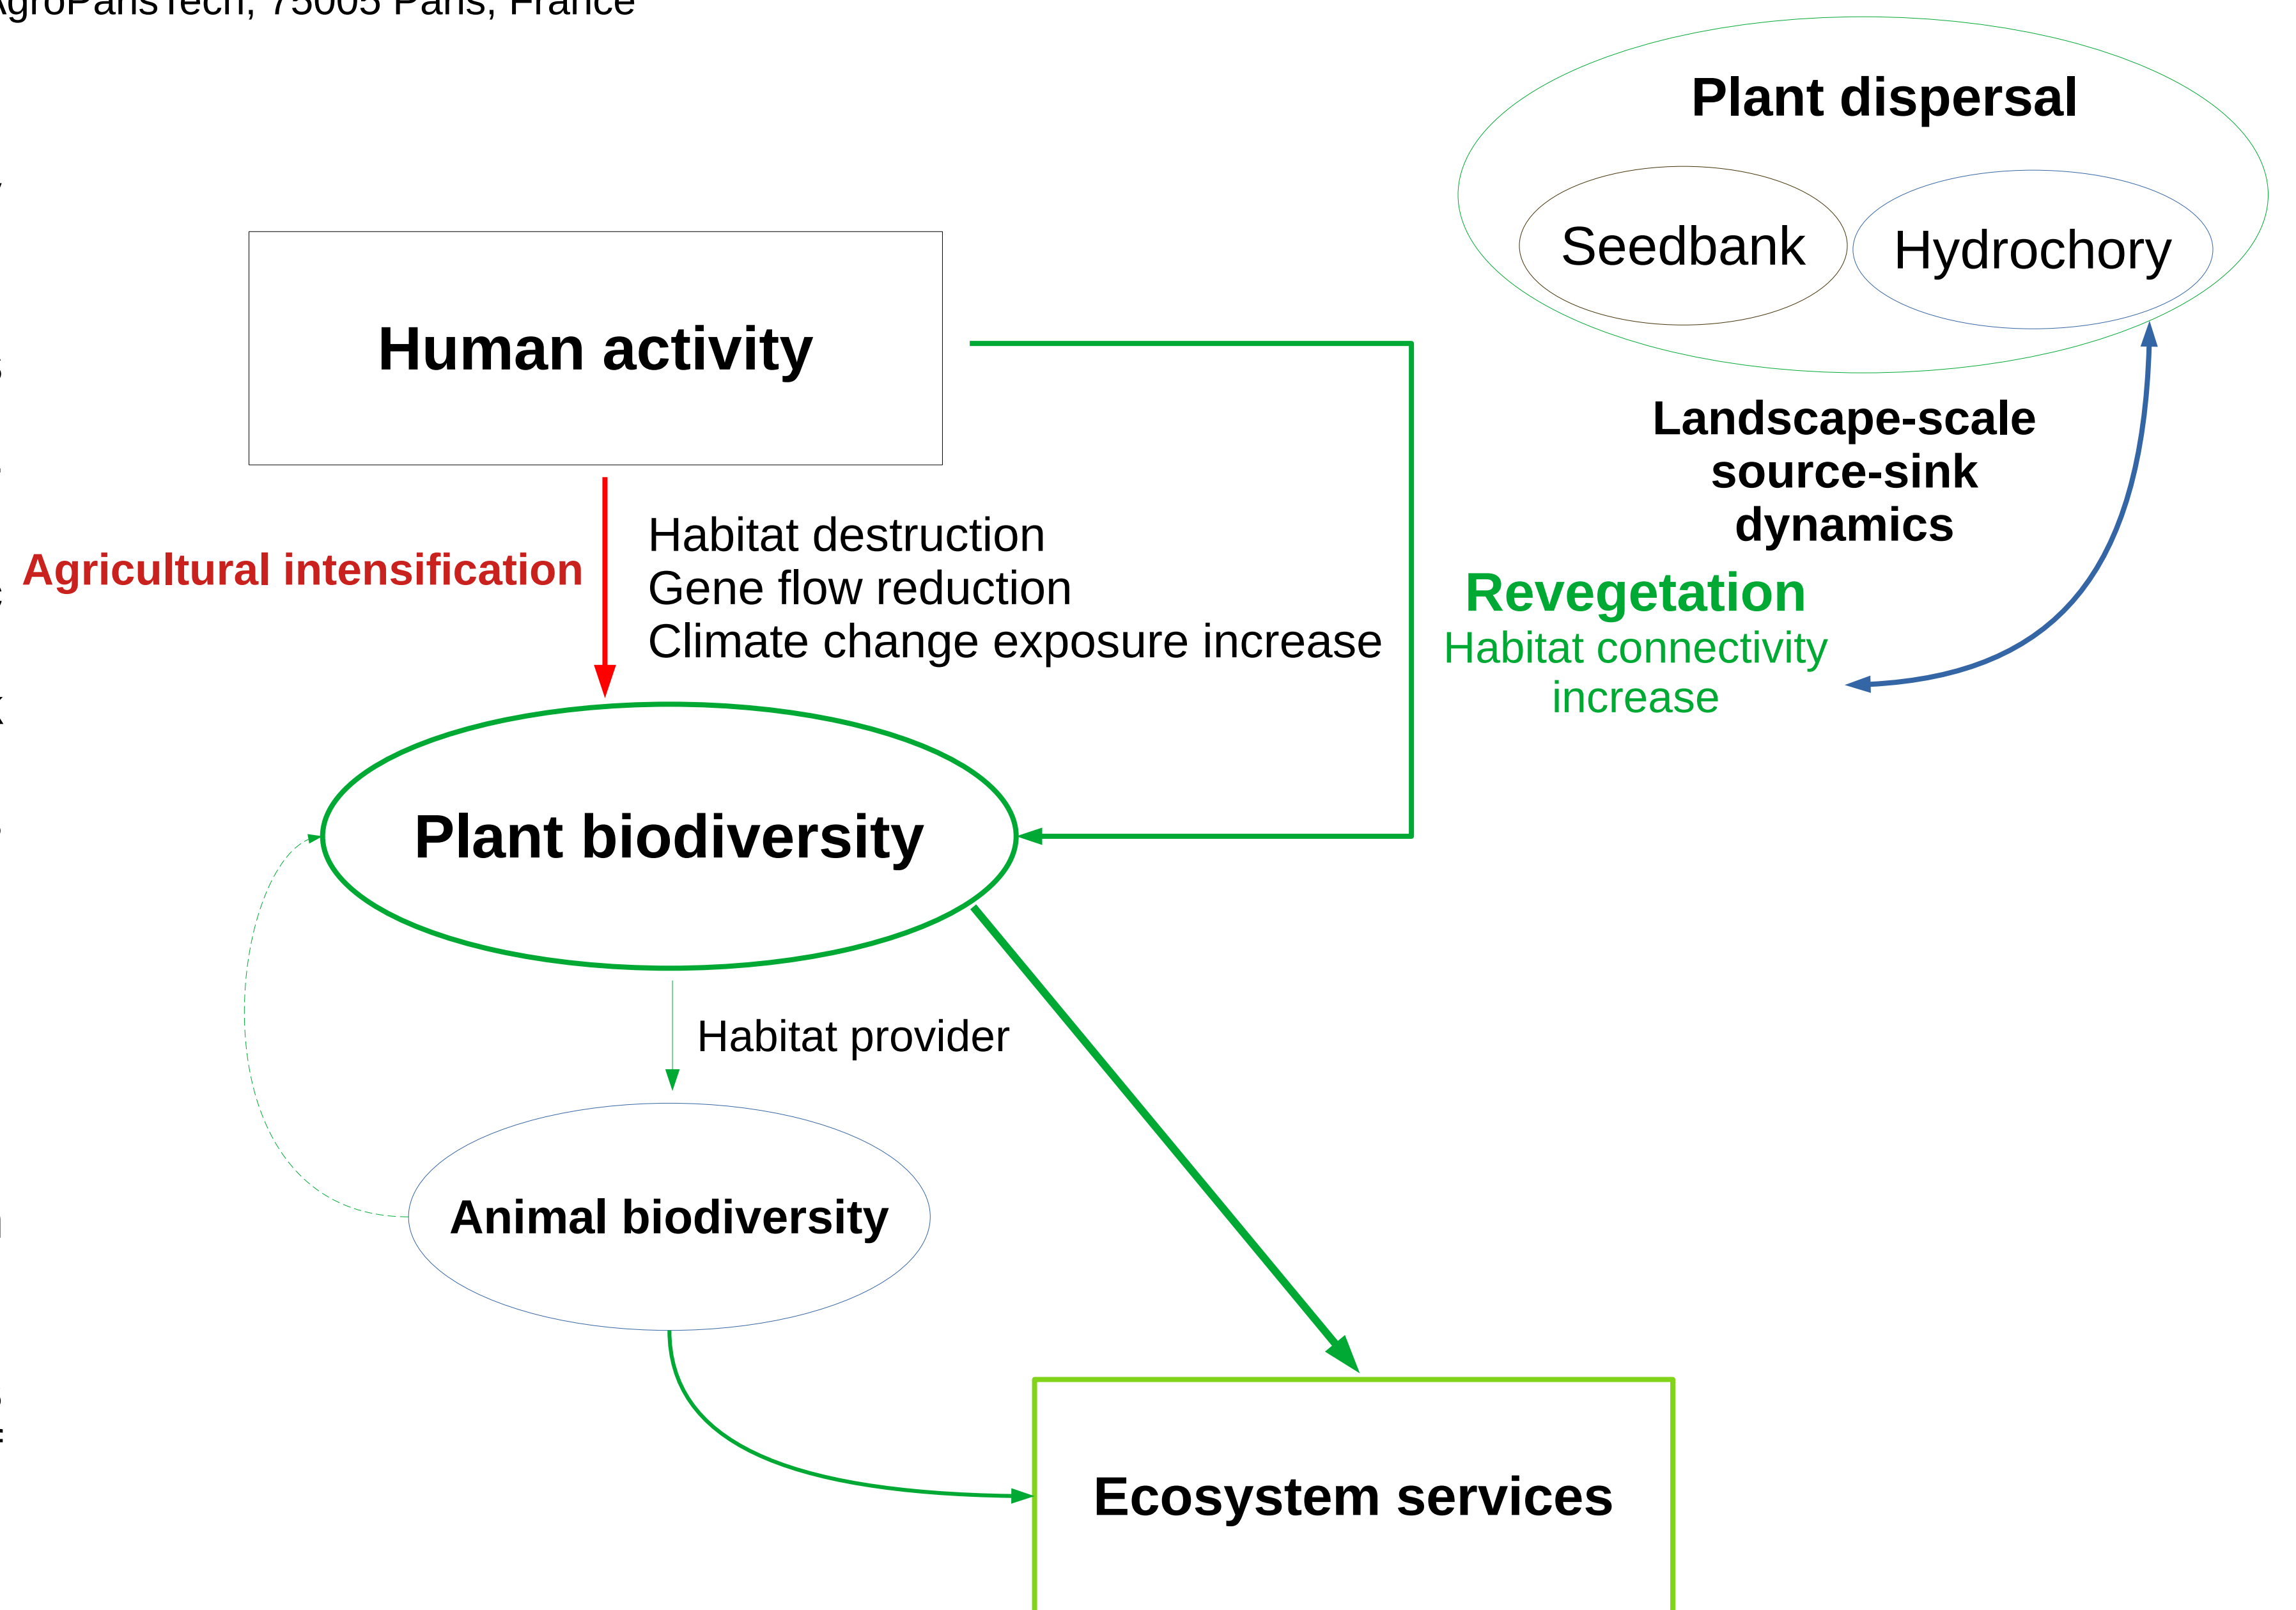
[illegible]groParisTech, 75005 Paris, France

Plant dispersal

Seedbank

Hydrochory

Human activity

Landscape-scale source-sink dynamics

Agricultural intensification

Habitat destruction
Gene flow reduction
Climate change exposure increase

Revegetation
Habitat connectivity increase

Plant biodiversity

Habitat provider

Animal biodiversity

Ecosystem services